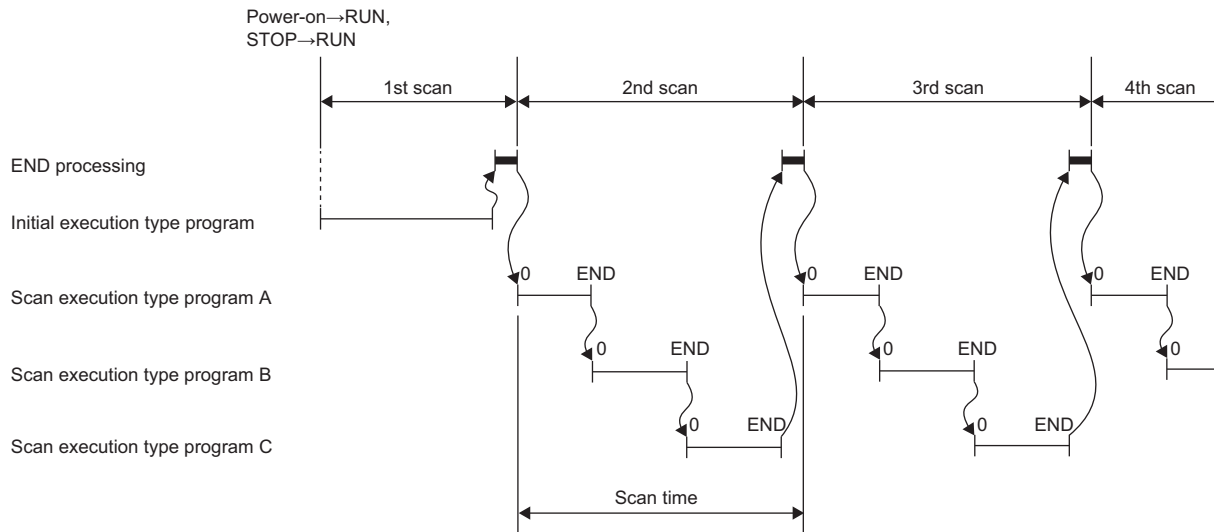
Power-on→RUN,
STOP→RUN

1st scan
2nd scan
3rd scan
4th scan

END processing

Initial execution type program

0
END
0
END
0
END

Scan execution type program A

0
END
0
END
0

Scan execution type program B

0
END
0
END

Scan execution type program C

Scan time